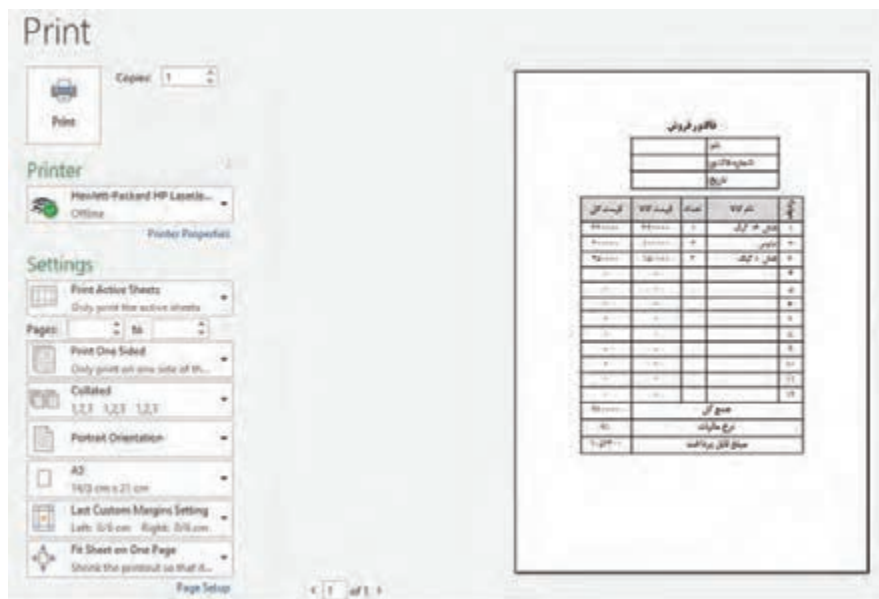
Print

Copies: 1

Print

Printer

Hewlett-Packard HP LaserJe...
Offline

Printer Properties

Settings

Print Active Sheets
Only print the active sheets

Pages: to

Print One Sided
Only print on one side of th...

Collated
1,2,3 1,2,3 1,2,3

Portrait Orientation

A5
14/8 cm x 21 cm

Last Custom Margins Setting
Left: 0/6 cm Right: 0/6 cm

Fit Sheet on One Page
Shrink the printout so that it...

Page Setup

1 of 1

فاکتور فروش

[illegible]